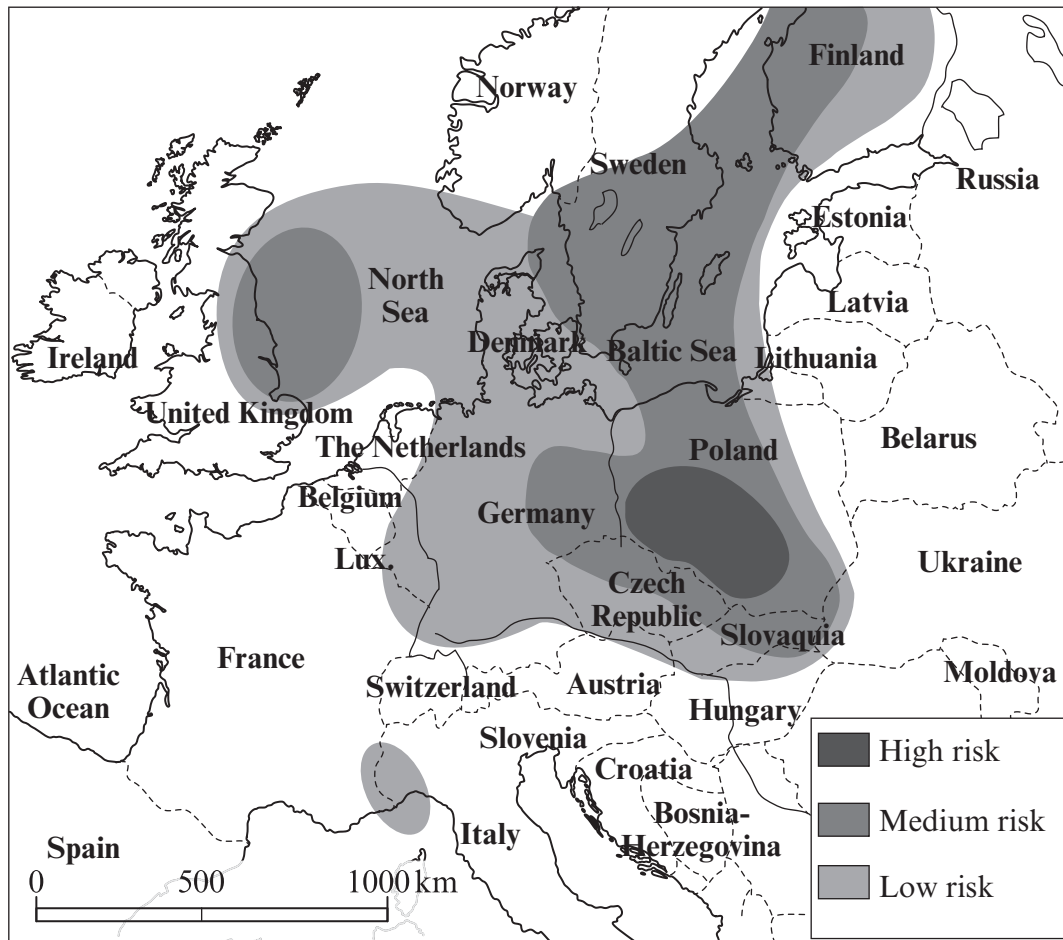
Finland
Norway
Sweden
Russia
Estonia
North Sea
Latvia
Ireland
Denmark
Baltic Sea
Lithuania
United Kingdom
The Netherlands
Belarus
Poland
Belgium
Germany
Lux.
Czech Republic
Ukraine
Slovaquia
Atlantic Ocean
France
Switzerland
Austria
Moldova
Hungary
Slovenia
Croatia
Bosnia-Herzegovina
Italy
Spain
0
500
1000 km
High risk
Medium risk
Low risk